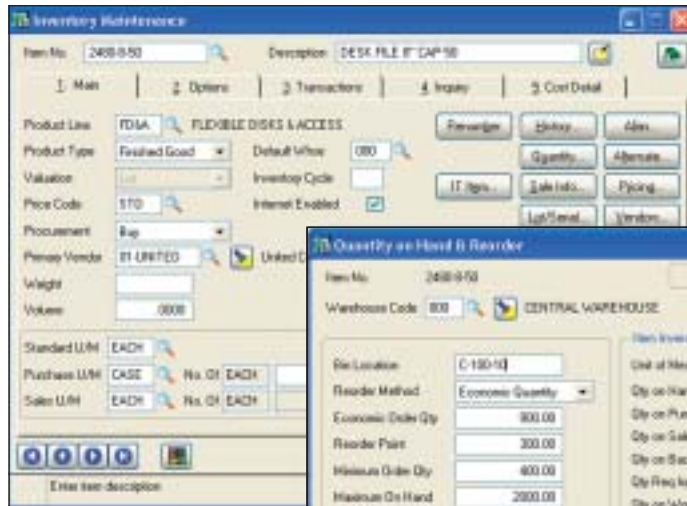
Inventory Maintenance

Item No. 2468-8-50
Description DESK FILE 8" CAP 50

1. Main | 2. Options | 3. Transactions | 4. Inquiry | 5. Cost Detail

Product Line FDSA FLEXIBLE DISKS & ACCESS
Product Type Finished Good
Valuation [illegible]
Price Code STD
Procurement Buy
Primary Vendor 01-UNITED United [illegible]
Weight
Volume .0000
Default Whse 000
Inventory Cycle
Internet Enabled

Renumber
History...
Alias...
Quantity...
Alternate...
IT Item...
Sale Info...
Pricing...
Lot/Serial...
Vendors...

Standard U/M EACH
Purchase U/M CASE No. Of EACH
Sales U/M EACH No. Of EACH

Enter item description

Quantity on Hand & Reorder

Item No. 2468-8-50
Warehouse Code 000 CENTRAL WAREHOUSE

Bin Location C-100-10
Reorder Method Economic Quantity
Economic Order Qty 800.00
Reorder Point 300.00
Minimum Order Qty 400.00
Maximum On Hand 2000.00

Item Inven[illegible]
Unit of Mea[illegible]
Qty on Han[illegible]
Qty on Pur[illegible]
Qty on Sal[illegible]
Qty on Bac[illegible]
Qty Req fo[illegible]
Qty on Wo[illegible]